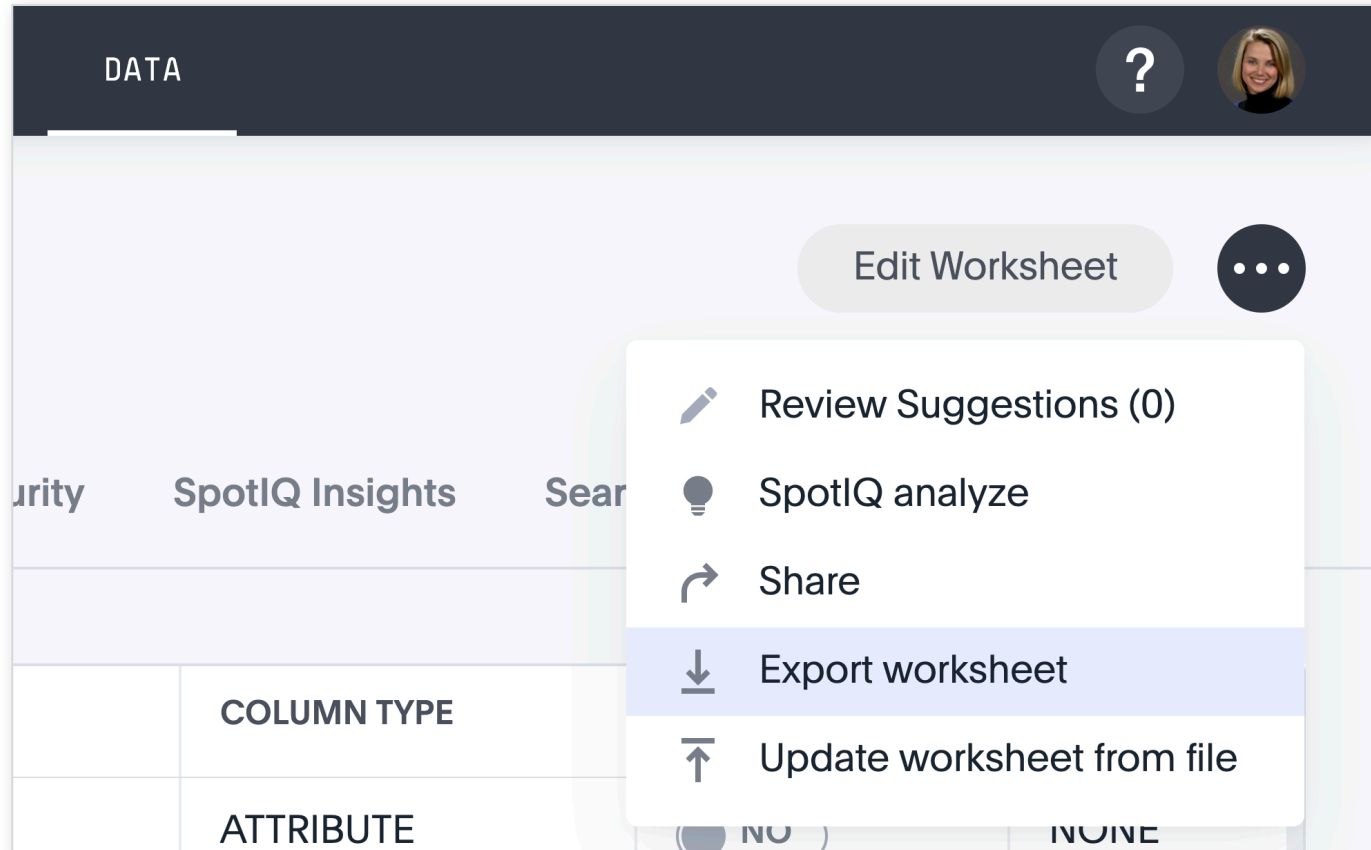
DATA

?

Edit Worksheet

Review Suggestions (0)

SpotIQ analyze

Share

Export worksheet

Update worksheet from file

urity SpotIQ Insights Sear

| COLUMN TYPE | | |
|---|---|---|
| ATTRIBUTE | NO | NONE |